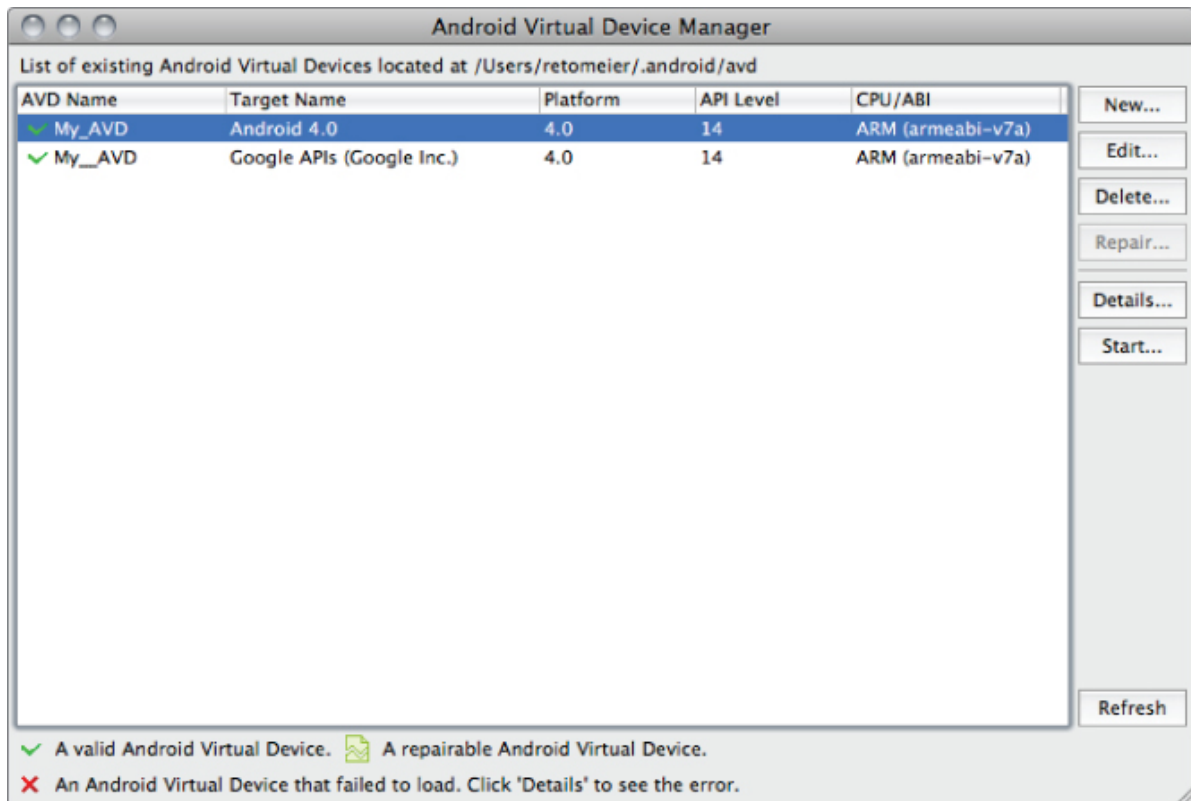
Android Virtual Device Manager

List of existing Android Virtual Devices located at /Users/retomeier/.android/avd

| AVD Name | Target Name | Platform | API Level | CPU/ABI |
|---|---|---|---|---|
| My_AVD | Android 4.0 | 4.0 | 14 | ARM (armeabi-v7a) |
| My__AVD | Google APIs (Google Inc.) | 4.0 | 14 | ARM (armeabi-v7a) |

New...
Edit...
Delete...
Repair...
Details...
Start...
Refresh

A valid Android Virtual Device. A repairable Android Virtual Device.
An Android Virtual Device that failed to load. Click 'Details' to see the error.